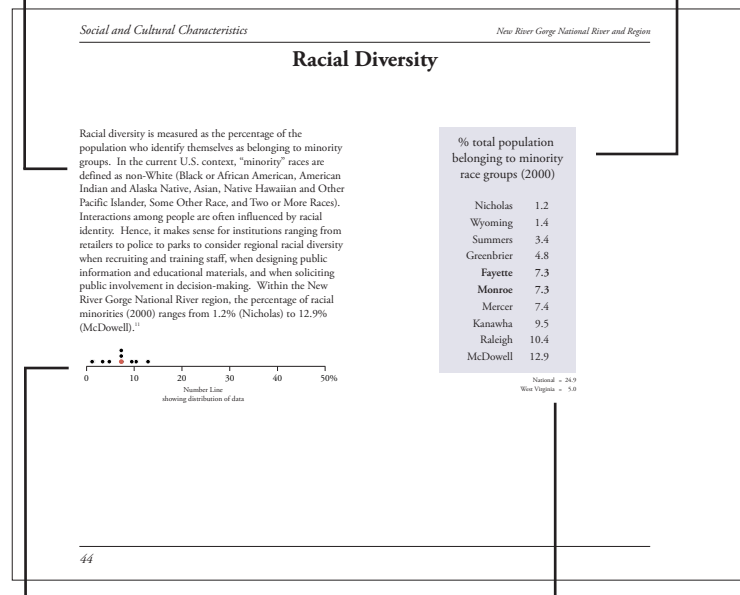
Social and Cultural Characteristics

New River Gorge National River and Region

Racial Diversity

Racial diversity is measured as the percentage of the population who identify themselves as belonging to minority groups. In the current U.S. context, "minority" races are defined as non-White (Black or African American, American Indian and Alaska Native, Asian, Native Hawaiian and Other Pacific Islander, Some Other Race, and Two or More Races). Interactions among people are often influenced by racial identity. Hence, it makes sense for institutions ranging from retailers to police to parks to consider regional racial diversity when recruiting and training staff, when designing public information and educational materials, and when soliciting public involvement in decision-making. Within the New River Gorge National River region, the percentage of racial minorities (2000) ranges from 1.2% (Nicholas) to 12.9% (McDowell).$^{11}$

0 10 20 30 40 50%

Number Line
showing distribution of data

% total population belonging to minority race groups (2000)

| | |
|---|---|
| Nicholas | 1.2 |
| Wyoming | 1.4 |
| Summers | 3.4 |
| Greenbrier | 4.8 |
| **Fayette** | **7.3** |
| **Monroe** | **7.3** |
| Mercer | 7.4 |
| Kanawha | 9.5 |
| Raleigh | 10.4 |
| McDowell | 12.9 |

National = 24.9
West Virginia = 5.0

44